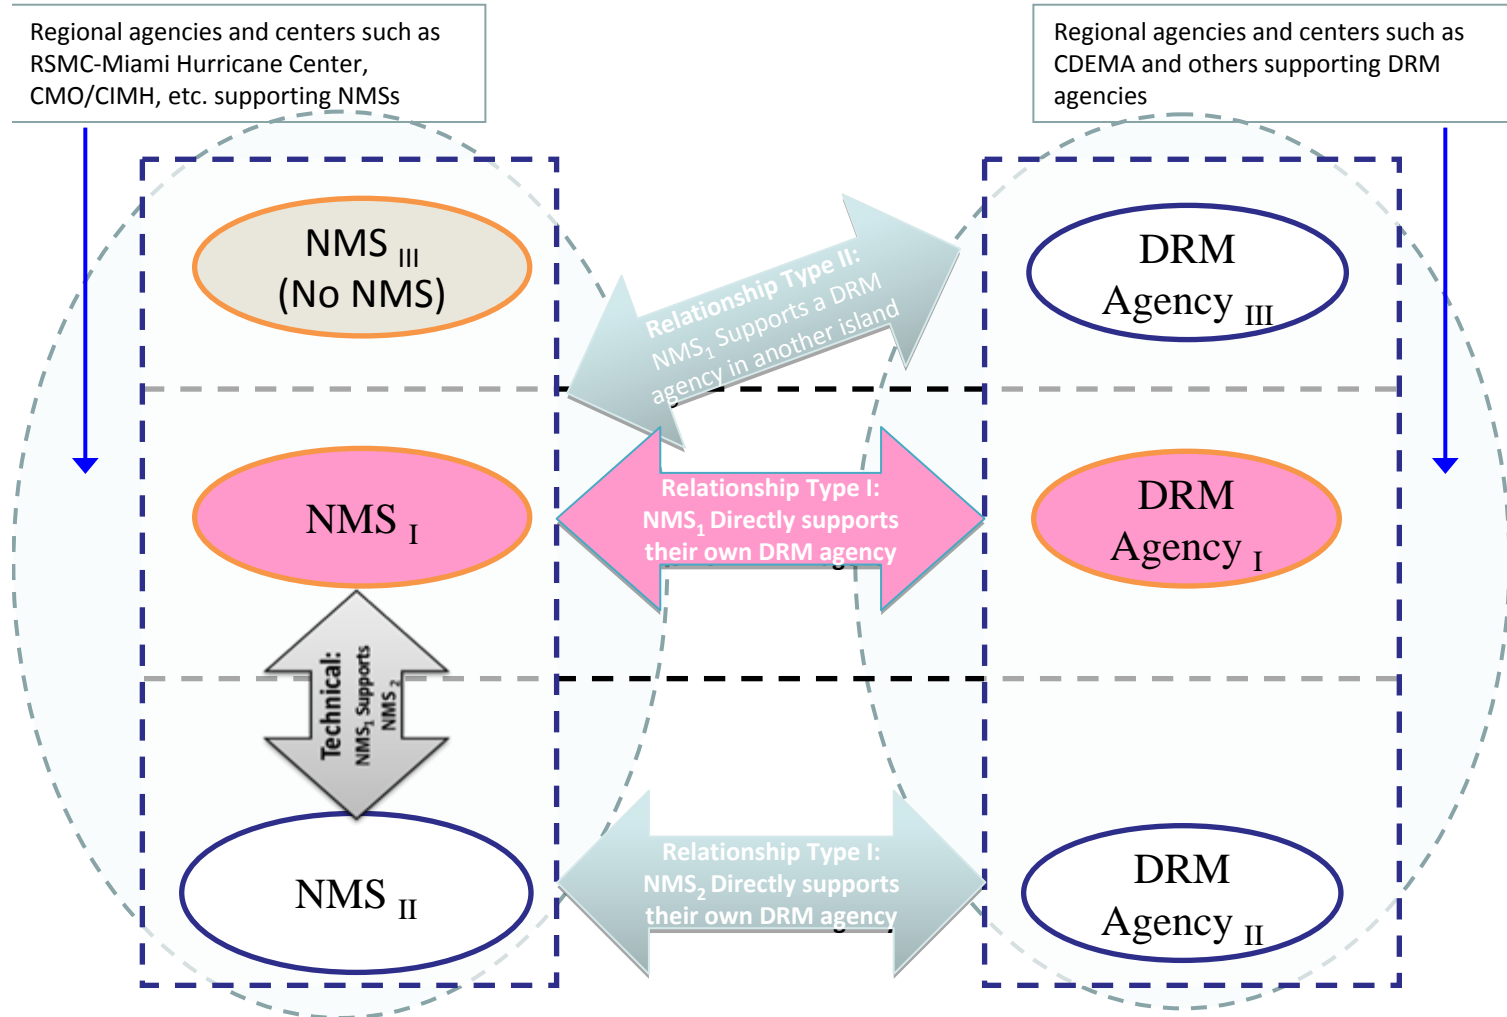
Regional agencies and centers such as RSMC-Miami Hurricane Center, CMO/CIMH, etc. supporting NMSs

Regional agencies and centers such as CDEMA and others supporting DRM agencies

NMS $_{III}$ (No NMS)

Relationship Type II: NMS$_1$ Supports a DRM agency in another island

DRM Agency $_{III}$

NMS $_{I}$

Relationship Type I: NMS$_1$ Directly supports their own DRM agency

DRM Agency $_{I}$

Technical: NMS$_1$ Supports NMS$_2$

NMS $_{II}$

Relationship Type I: NMS$_2$ Directly supports their own DRM agency

DRM Agency $_{II}$